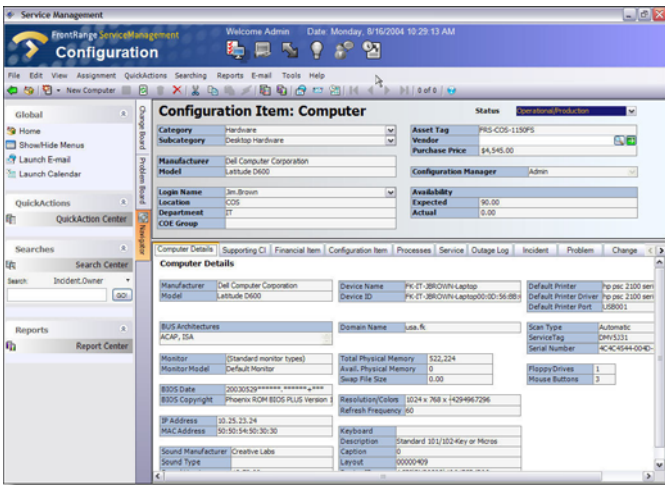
Service Management

FrontRange ServiceManagement
Configuration

Welcome Admin Date: Monday, 8/16/2004 10:29:13 AM

File Edit View Assignment QuickActions Searching Reports E-mail Tools Help

New Computer

0 of 0

Global
Home
Show/Hide Menus
Launch E-mail
Launch Calendar

QuickActions
QuickAction Center

Searches
Search Center
Search Incident.Owner
GO

Reports
Report Center

Change Board
Problem Board
Navigator

Configuration Item: Computer

Status Operational/Production

| Category | Hardware |
|---|---|
| Subcategory | Desktop Hardware |

| Asset Tag | FRS-COS-1150FS |
|---|---|
| Vendor | |
| Purchase Price | $4,545.00 |

| Manufacturer | Dell Computer Corporation |
|---|---|
| Model | Latitude D600 |

| Configuration Manager | Admin |
|---|---|

| Login Name | Jim.Brown |
|---|---|
| Location | COS |
| Department | IT |
| COE Group | |

| Availability | |
|---|---|
| Expected | 90.00 |
| Actual | 0.00 |

Computer Details | Supporting CI | Financial Item | Configuration Item | Processes | Service | Outage Log | Incident | Problem | Change

Computer Details

| Manufacturer | Dell Computer Corporation |
|---|---|
| Model | Latitude D600 |

| Device Name | FK-IT-JBROWN-Laptop |
|---|---|
| Device ID | FK-IT-JBROWN-Laptop00:0D:56:EB: |

| Default Printer | hp psc 2100 seri |
|---|---|
| Default Printer Driver | hp psc 2100 seri |
| Default Printer Port | USB001 |

BUS Architectures
ACAP, ISA

| Domain Name | usa.fk |
|---|---|

| Scan Type | Automatic |
|---|---|
| ServiceTag | DMV5231 |
| Serial Number | 4C4C4544-004D- |

| Monitor | (Standard monitor types) |
|---|---|
| Monitor Model | Default Monitor |

| Total Physical Memory | 522,224 |
|---|---|
| Avail. Physical Memory | 0 |
| Swap File Size | 0.00 |

| Floppy Drives | 1 |
|---|---|
| Mouse Buttons | 3 |

| BIOS Date | 20030529******.******+*** |
|---|---|
| BIOS Copyright | Phoenix ROM BIOS PLUS Version 1 |

| Resolution/Colors | 1024 x 768 x /4294967296 |
|---|---|
| Refresh Frequency | 60 |

| IP Address | 10.25.23.24 |
|---|---|
| MAC Address | 50:50:54:50:30:30 |

| Keyboard | |
|---|---|
| Description | Standard 101/102-Key or Micros |
| Caption | 0 |
| Layout | 00000409 |

| Sound Manufacturer | Creative Labs |
|---|---|
| Sound Type | |